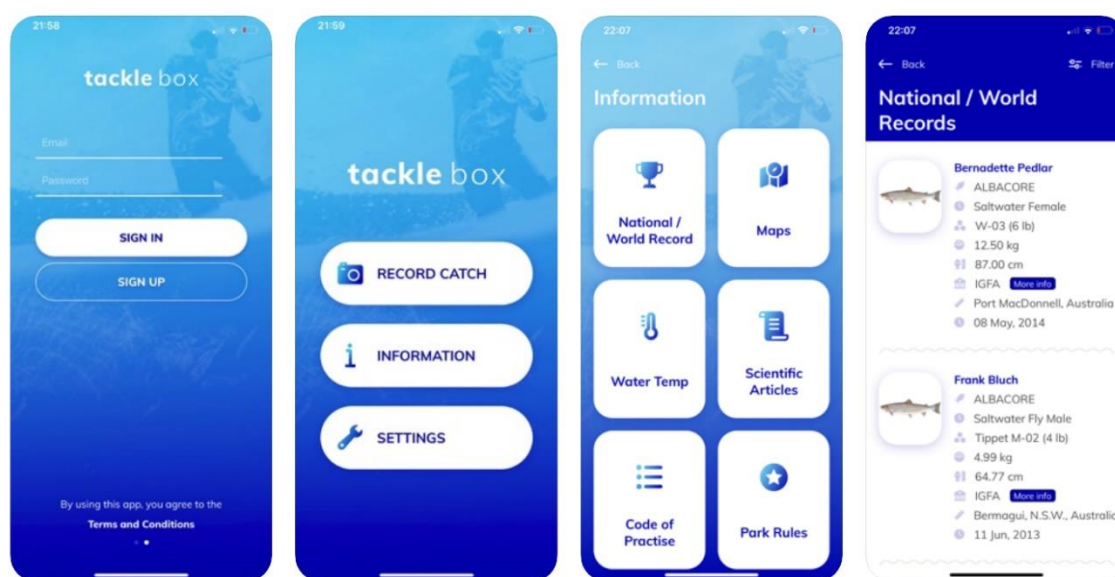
21:58

tackle box

Email

Password

SIGN IN

SIGN UP

By using this app, you agree to the
Terms and Conditions

21:59

tackle box

RECORD CATCH

INFORMATION

SETTINGS

22:07

Back

Information

National / World Record

Maps

Water Temp

Scientific Articles

Code of Practise

Park Rules

22:07

Back

Filter

National / World Records

Bernadette Pedlar
ALBACORE
Saltwater Female
W-03 (6 lb)
12.50 kg
87.00 cm
IGFA More info
Port MacDonnell, Australia
08 May, 2014

Frank Bluch
ALBACORE
Saltwater Fly Male
Tippet M-02 (4 lb)
4.99 kg
64.77 cm
IGFA More info
Bermagui, N.S.W., Australia
11 Jun, 2013